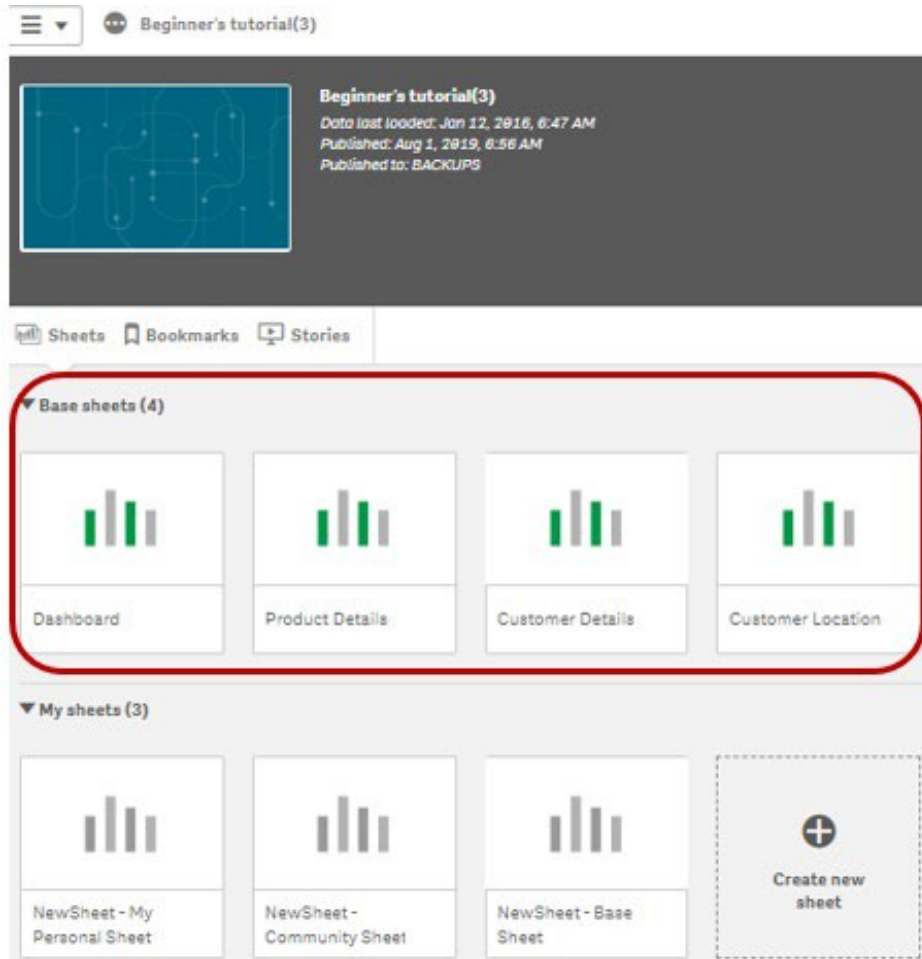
Beginner's tutorial(3)

Beginner's tutorial(3)
Data last loaded: Jan 12, 2016, 6:47 AM
Published: Aug 1, 2019, 6:56 AM
Published to: BACKUPS

Sheets Bookmarks Stories

▼Base sheets (4)

Dashboard

Product Details

Customer Details

Customer Location

▼My sheets (3)

NewSheet - My Personal Sheet

NewSheet - Community Sheet

NewSheet - Base Sheet

Create new sheet